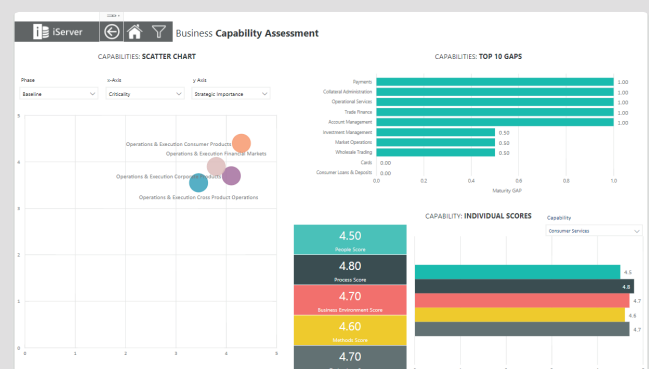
iServer

Business Capability Assessment

CAPABILITIES: SCATTER CHART

Phase
Baseline

x-Axis
Criticality

y Axis
Strategic Importance

Operations & Execution Consumer Products
Operations & Execution Financial Markets
Operations & Execution Corporate Products
Operations & Execution Cross Product Operations

5
4
3
2
1
0

0 1 2 3 4 5

CAPABILITIES: TOP 10 GAPS

Payments 1.00
Collateral Administration 1.00
Operational Services 1.00
Trade Finance 1.00
Account Management 1.00
Investment Management 0.50
Market Operations 0.50
Wholesale Trading 0.50
Cards 0.00
Consumer Loans & Deposits 0.00

0.0 0.2 0.4 0.6 0.8 1.0
Maturity GAP

CAPABILITY: INDIVIDUAL SCORES

Capability
Consumer Services

4.50
People Score

4.80
Process Score

4.70
Business Environment Score

4.60
Methods Score

4.70

4.5
4.8
4.7
4.6
4.7